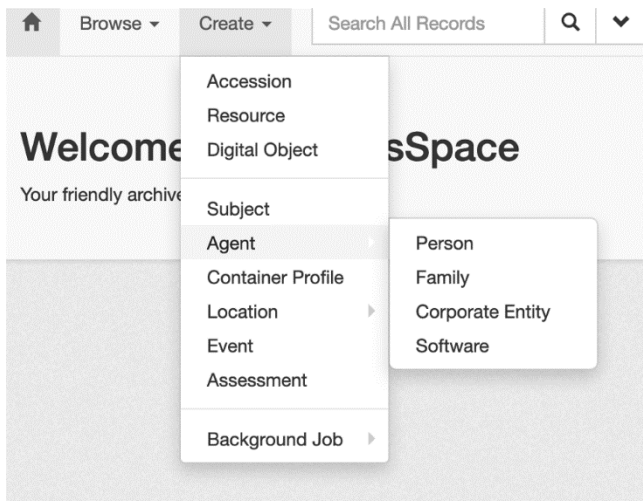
Browse ▾ Create ▾ Search All Records

Accession
Resource
Digital Object

Subject
Agent
Container Profile
Location
Event
Assessment

Background Job

Person
Family
Corporate Entity
Software

Welcome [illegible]sSpace

Your friendly archive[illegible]